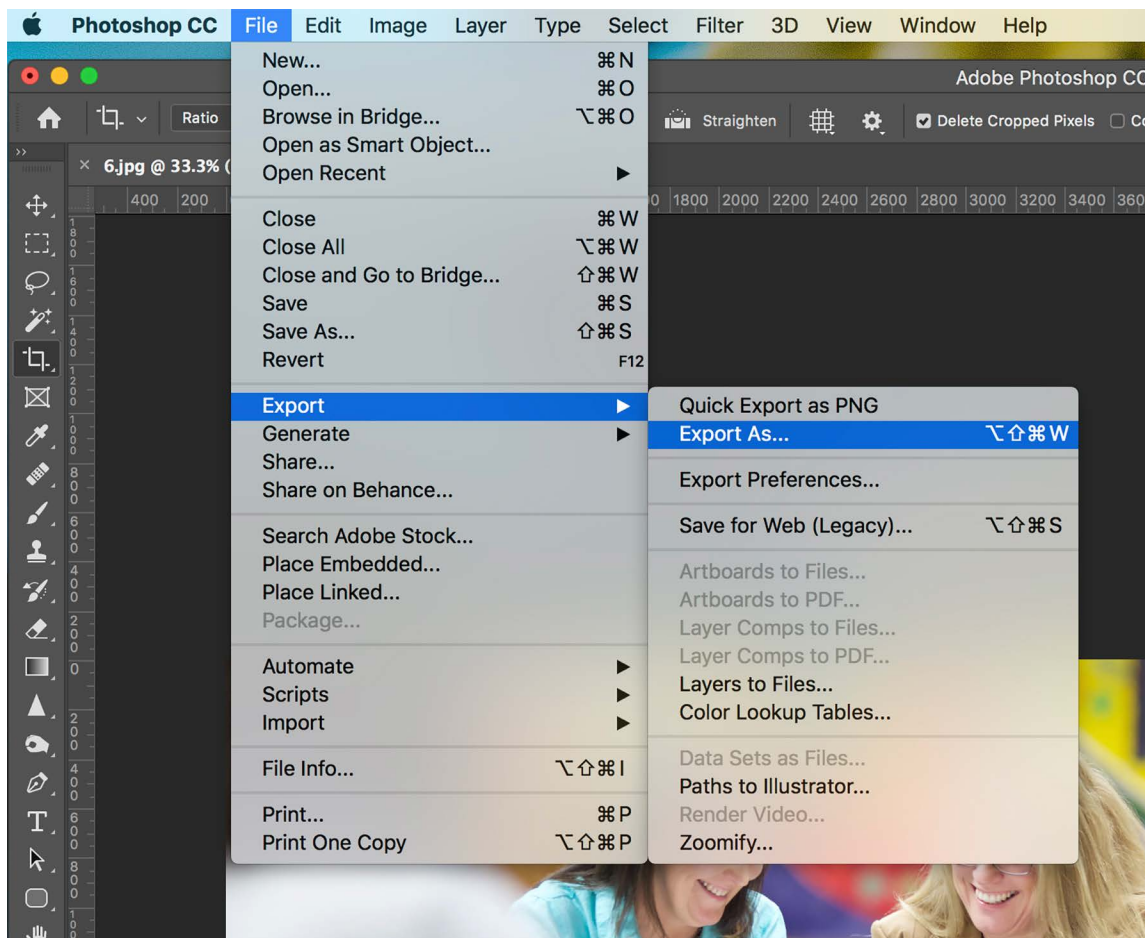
Photoshop CC File Edit Image Layer Type Select Filter 3D View Window Help

Adobe Photoshop CC

Ratio

Straighten

Delete Cropped Pixels

6.jpg @ 33.3% (

400 200

1800 2000 2200 2400 2600 2800 3000 3200 3400 360

New... ⌘N
Open... ⌘O
Browse in Bridge... ⌥⌘O
Open as Smart Object...
Open Recent

Close ⌘W
Close All ⌥⌘W
Close and Go to Bridge... ⇧⌘W
Save ⌘S
Save As... ⇧⌘S
Revert F12

Export
Generate
Share...
Share on Behance...

Search Adobe Stock...
Place Embedded...
Place Linked...
Package...

Automate
Scripts
Import

File Info... ⌥⇧⌘I

Print... ⌘P
Print One Copy ⌥⇧⌘P

Quick Export as PNG
Export As... ⌥⇧⌘W

Export Preferences...

Save for Web (Legacy)... ⌥⇧⌘S

Artboards to Files...
Artboards to PDF...
Layer Comps to Files...
Layer Comps to PDF...
Layers to Files...
Color Lookup Tables...

Data Sets as Files...
Paths to Illustrator...
Render Video...
Zoomify...